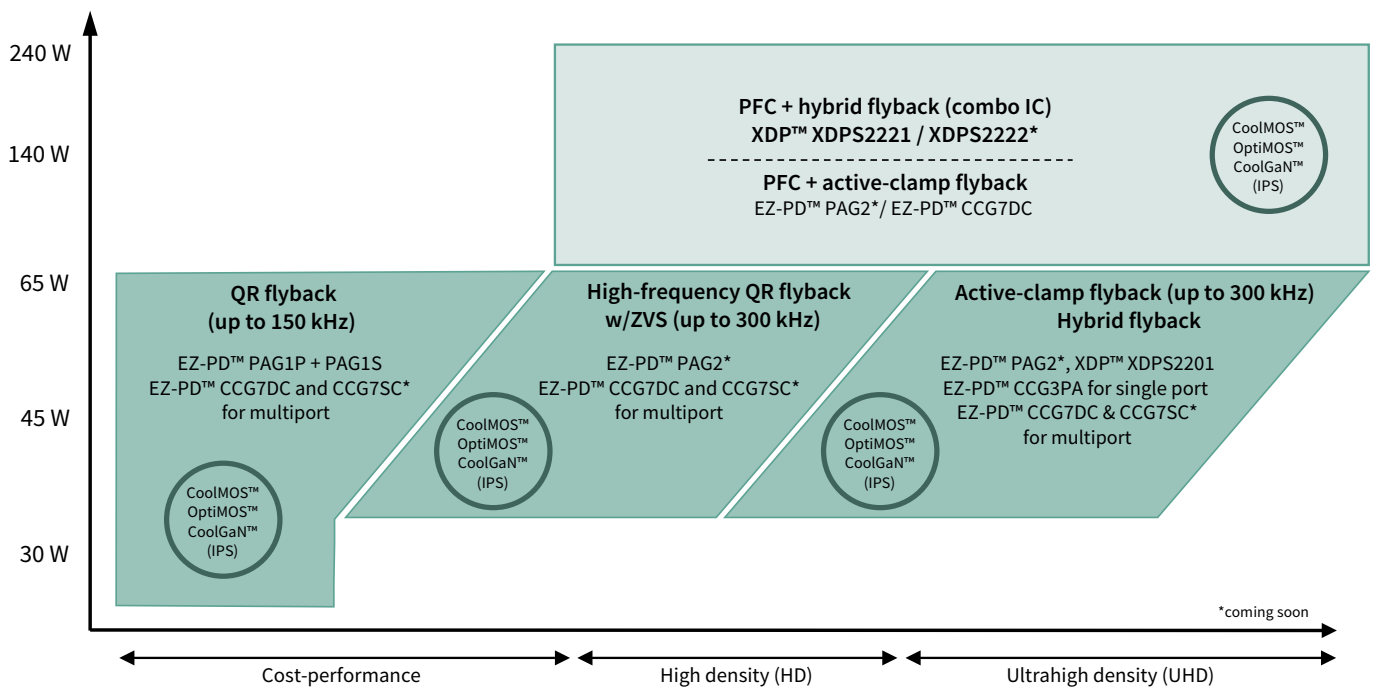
240 W

140 W

65 W

45 W

30 W

PFC + hybrid flyback (combo IC)
XDP™ XDPS2221 / XDPS2222*

PFC + active-clamp flyback
EZ-PD™ PAG2*/ EZ-PD™ CCG7DC

CoolMOS™
OptiMOS™
CoolGaN™
(IPS)

QR flyback
(up to 150 kHz)

EZ-PD™ PAG1P + PAG1S
EZ-PD™ CCG7DC and CCG7SC*
for multiport

CoolMOS™
OptiMOS™
CoolGaN™
(IPS)

High-frequency QR flyback
w/ZVS (up to 300 kHz)

EZ-PD™ PAG2*
EZ-PD™ CCG7DC and CCG7SC*
for multiport

CoolMOS™
OptiMOS™
CoolGaN™
(IPS)

Active-clamp flyback (up to 300 kHz)
Hybrid flyback

EZ-PD™ PAG2*, XDP™ XDPS2201
EZ-PD™ CCG3PA for single port
EZ-PD™ CCG7DC & CCG7SC*
for multiport

CoolMOS™
OptiMOS™
CoolGaN™
(IPS)

*coming soon

Cost-performance

High density (HD)

Ultrahigh density (UHD)